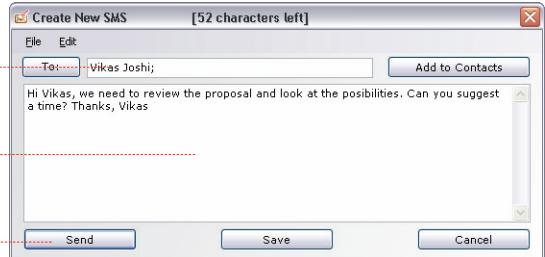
Create New SMS [52 characters left]

File Edit

To: Vikas Joshi;

Add to Contacts

Hi Vikas, we need to review the proposal and look at the posibilities. Can you suggest a time? Thanks, Vikas

Send

Save

Cancel